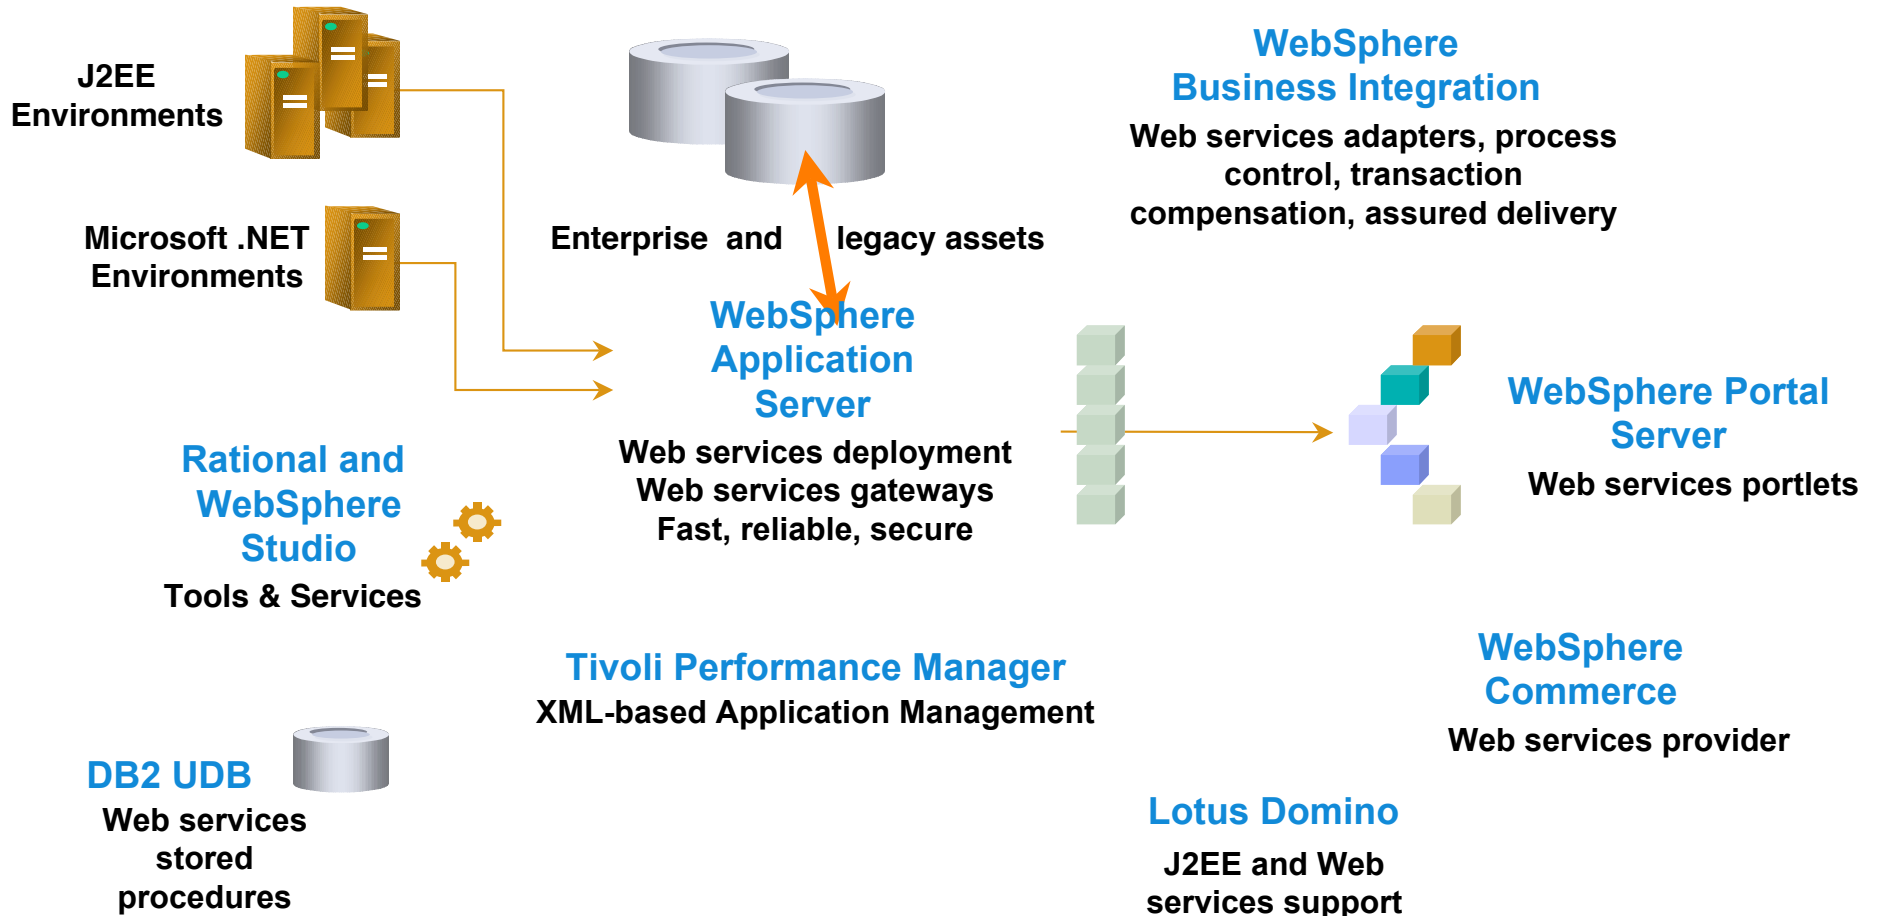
J2EE Environments

Microsoft .NET Environments

Enterprise and legacy assets

WebSphere Business Integration

Web services adapters, process control, transaction compensation, assured delivery

WebSphere Application Server

Web services deployment
Web services gateways
Fast, reliable, secure

WebSphere Portal Server

Web services portlets

Rational and WebSphere Studio

Tools & Services

Tivoli Performance Manager

XML-based Application Management

WebSphere Commerce

Web services provider

DB2 UDB

Web services stored procedures

Lotus Domino

J2EE and Web services support